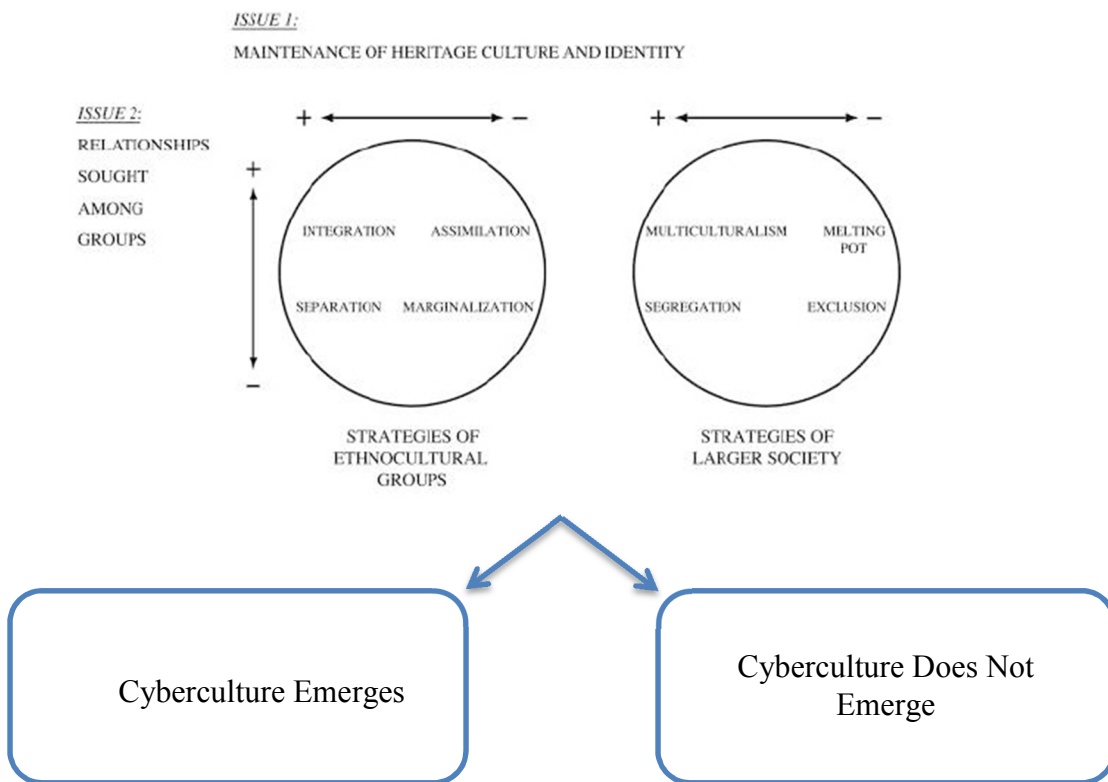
ISSUE 1:

MAINTENANCE OF HERITAGE CULTURE AND IDENTITY

ISSUE 2:
RELATIONSHIPS SOUGHT AMONG GROUPS

+ –

+ –

+

–

INTEGRATION ASSIMILATION

SEPARATION MARGINALIZATION

MULTICULTURALISM MELTING POT

SEGREGATION EXCLUSION

STRATEGIES OF ETHNOCULTURAL GROUPS

STRATEGIES OF LARGER SOCIETY

Cyberculture Emerges

Cyberculture Does Not Emerge